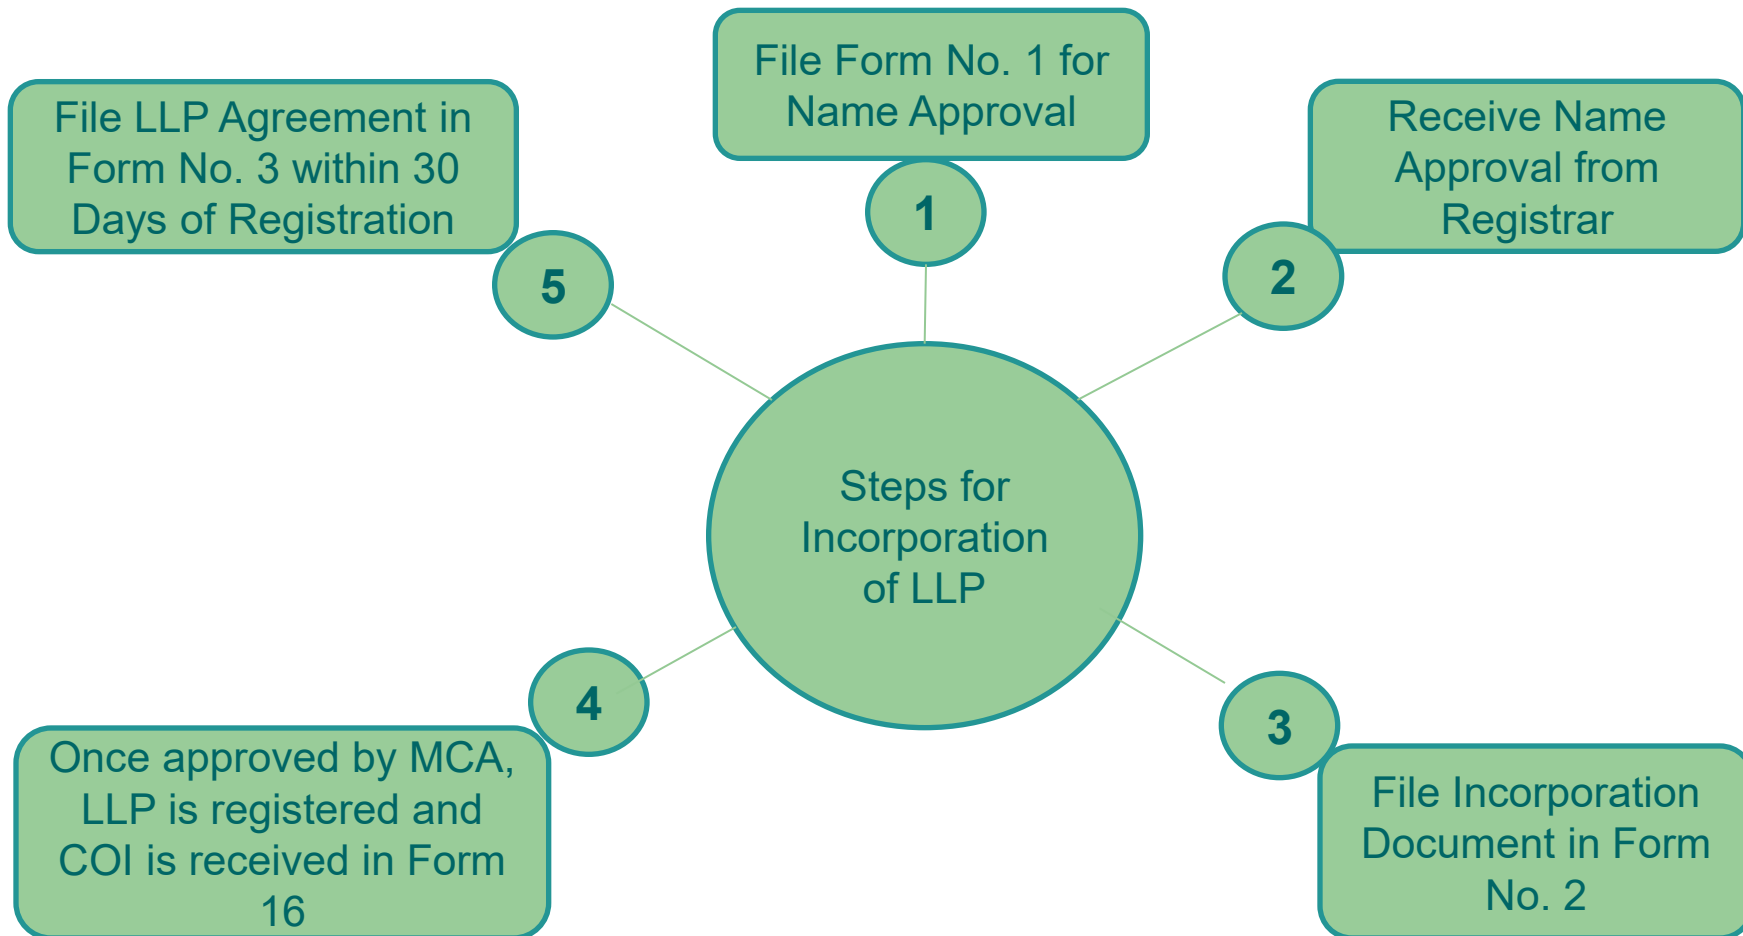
Steps for Incorporation of LLP

1

File Form No. 1 for Name Approval

2

Receive Name Approval from Registrar

3

File Incorporation Document in Form No. 2

4

Once approved by MCA, LLP is registered and COI is received in Form 16

5

File LLP Agreement in Form No. 3 within 30 Days of Registration